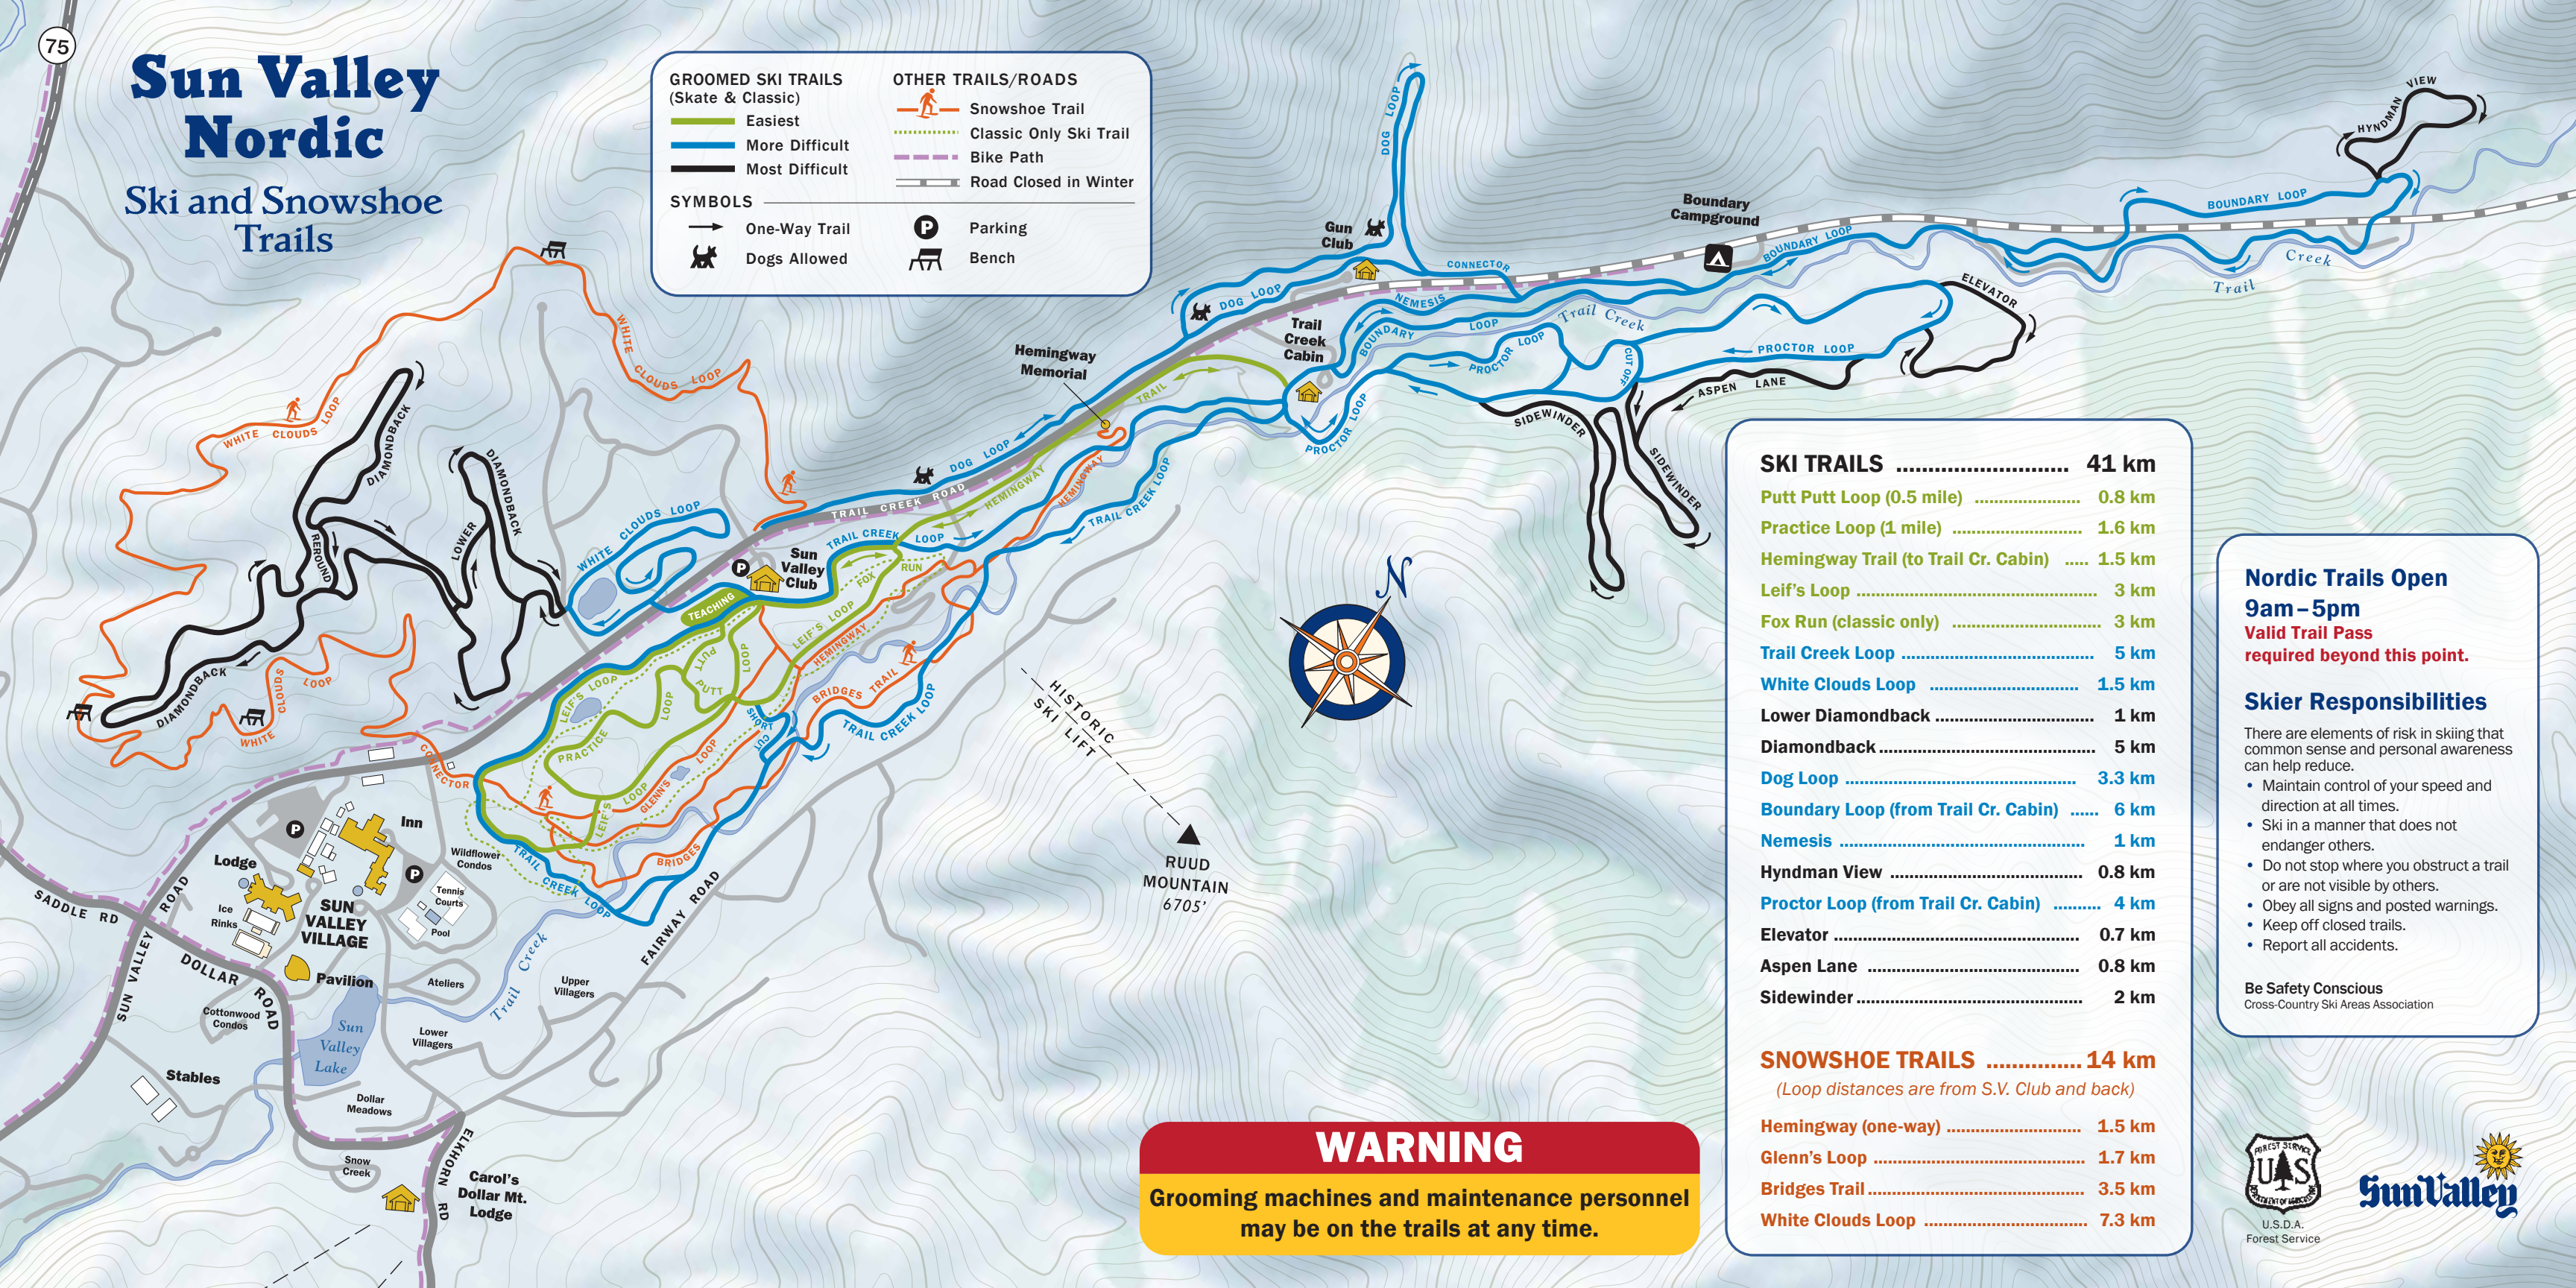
75

Sun Valley Nordic
Ski and Snowshoe Trails

GROOMED SKI TRAILS (Skate & Classic)
Easiest
More Difficult
Most Difficult

OTHER TRAILS/ROADS
Snowshoe Trail
Classic Only Ski Trail
Bike Path
Road Closed in Winter

SYMBOLS
One-Way Trail
Dogs Allowed
Parking
Bench

WHITE CLOUDS LOOP
DIAMONDBACK
LOWER DIAMONDBACK
REBOUND
WHITE CLOUDS LOOP
DIAMONDBACK
WHITE CLOUDS LOOP
WHITE CLOUDS LOOP
TRAIL CREEK ROAD
DOG LOOP
Hemingway Memorial
HEMINGWAY TRAIL
HEMINGWAY
TRAIL CREEK LOOP
TRAIL CREEK LOOP
Sun Valley Club
TEACHING
LEIF'S LOOP
FOX RUN
PUTT PUTT LOOP
PRACTICE LOOP
LEIF'S LOOP
SHORT CUT
GLENN'S LOOP
HEMINGWAY
BRIDGES TRAIL
TRAIL CREEK LOOP
BRIDGES
TRAIL CREEK LOOP
CONNECTOR
Gun Club
DOG LOOP
DOG LOOP
Trail Creek Cabin
CONNECTOR
NEMESIS
BOUNDARY LOOP
PROCTOR LOOP
PROCTOR LOOP
CUT OFF
Trail Creek
Boundary Campground
BOUNDARY LOOP
BOUNDARY LOOP
ELEVATOR
PROCTOR LOOP
ASPEN LANE
SIDEWINDER
SIDEWINDER
HYNDMAN VIEW
Trail Creek
HISTORIC SKI LIFT
RUUD MOUNTAIN 6705'
N
Inn
Lodge
Wildflower Condos
Tennis Courts
Pool
Ice Rinks
SUN VALLEY VILLAGE
Pavilion
Ateliers
Upper Villagers
Lower Villagers
Cottonwood Condos
Sun Valley Lake
Dollar Meadows
Stables
Snow Creek
Carol's Dollar Mt. Lodge
SADDLE RD
SUN VALLEY ROAD
DOLLAR ROAD
FAIRWAY ROAD
ELKHORN RD
Trail Creek

SKI TRAILS .................... 41 km
Putt Putt Loop (0.5 mile) .................. 0.8 km
Practice Loop (1 mile) .................. 1.6 km
Hemingway Trail (to Trail Cr. Cabin) ..... 1.5 km
Leif's Loop .................. 3 km
Fox Run (classic only) .................. 3 km
Trail Creek Loop .................. 5 km
White Clouds Loop .................. 1.5 km
Lower Diamondback .................. 1 km
Diamondback .................. 5 km
Dog Loop .................. 3.3 km
Boundary Loop (from Trail Cr. Cabin) ...... 6 km
Nemesis .................. 1 km
Hyndman View .................. 0.8 km
Proctor Loop (from Trail Cr. Cabin) ......... 4 km
Elevator .................. 0.7 km
Aspen Lane .................. 0.8 km
Sidewinder .................. 2 km

SNOWSHOE TRAILS .............. 14 km
(Loop distances are from S.V. Club and back)
Hemingway (one-way) .................. 1.5 km
Glenn's Loop .................. 1.7 km
Bridges Trail .................. 3.5 km
White Clouds Loop .................. 7.3 km

Nordic Trails Open 9am–5pm
Valid Trail Pass required beyond this point.

Skier Responsibilities
There are elements of risk in skiing that common sense and personal awareness can help reduce.
• Maintain control of your speed and direction at all times.
• Ski in a manner that does not endanger others.
• Do not stop where you obstruct a trail or are not visible by others.
• Obey all signs and posted warnings.
• Keep off closed trails.
• Report all accidents.

Be Safety Conscious
Cross-Country Ski Areas Association

WARNING
Grooming machines and maintenance personnel may be on the trails at any time.

FOREST SERVICE U.S. DEPARTMENT OF AGRICULTURE
U.S.D.A. Forest Service
Sun Valley